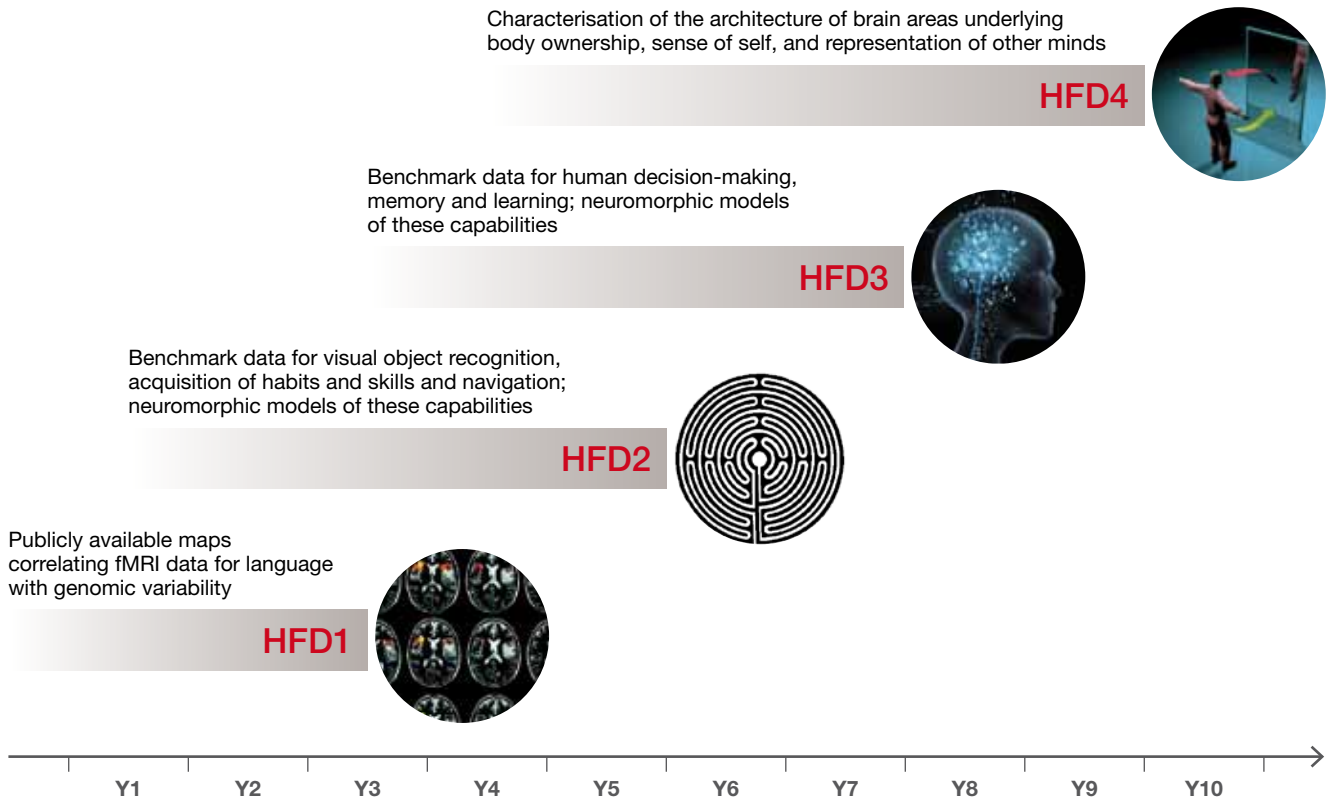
Characterisation of the architecture of brain areas underlying body ownership, sense of self, and representation of other minds

HFD4

Benchmark data for human decision-making, memory and learning; neuromorphic models of these capabilities

HFD3

Benchmark data for visual object recognition, acquisition of habits and skills and navigation; neuromorphic models of these capabilities

HFD2

Publicly available maps correlating fMRI data for language with genomic variability

HFD1

Y1 Y2 Y3 Y4 Y5 Y6 Y7 Y8 Y9 Y10